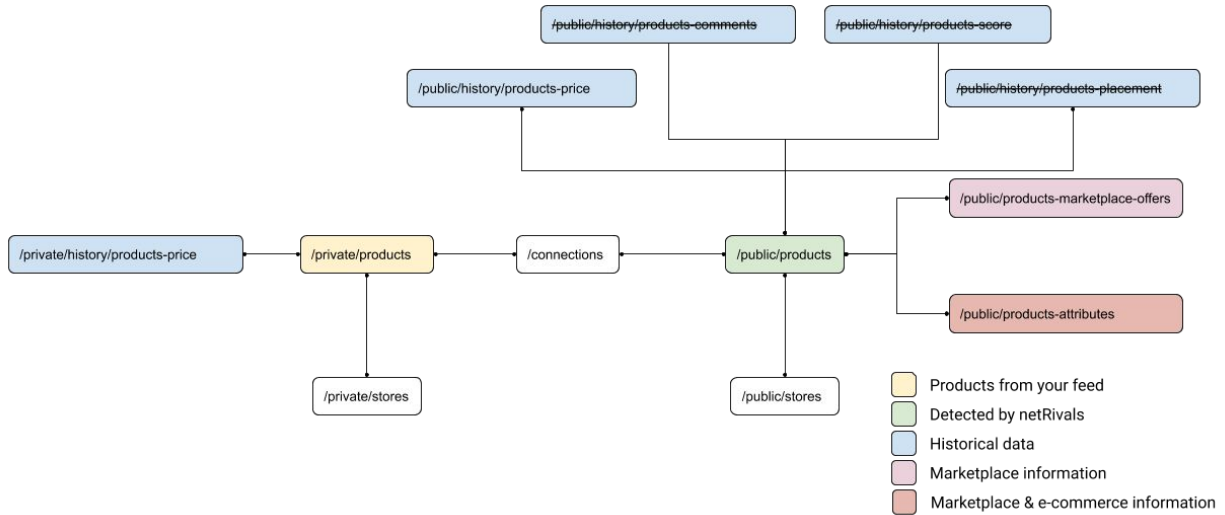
~~/public/history/products-comments~~

~~/public/history/products-score~~

/public/history/products-price

~~/public/history/products-placement~~

/public/products-marketplace-offers

/private/history/products-price

/private/products

/connections

/public/products

/public/products-attributes

/private/stores

/public/stores

Products from your feed
Detected by netRivals
Historical data
Marketplace information
Marketplace & e-commerce information